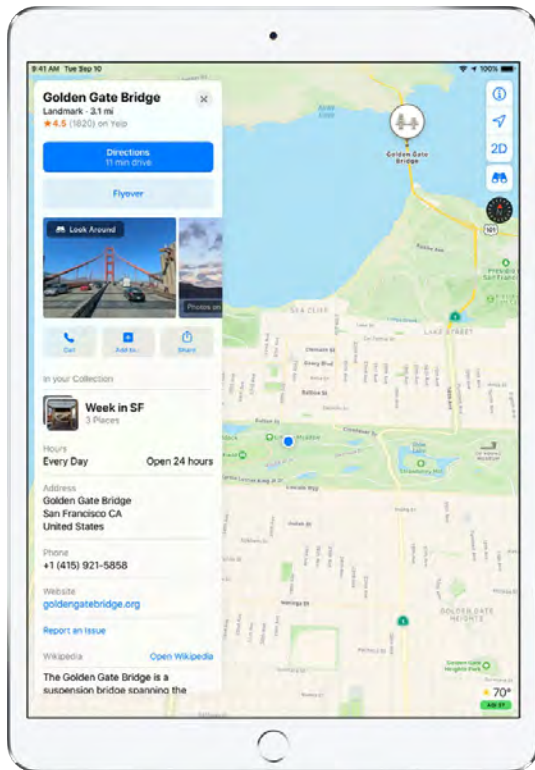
9:41 AM Tue Sep 10

100%

Golden Gate Bridge

Landmark · 3.1 mi

★ 4.5 (1820) on Yelp

Directions

11 min drive

Flyover

Look Around

Photos on

Call

Add to...

Share

In your Collection

Week in SF

3 Places

Hours

Every Day

Open 24 hours

Address

Golden Gate Bridge

San Francisco CA

United States

Phone

+1 (415) 921-5858

Website

goldengatebridge.org

Report an Issue

Wikipedia

Open Wikipedia

The Golden Gate Bridge is a suspension bridge spanning the

2D

Golden Gate Bridge

101

SEA CLIFF

LAKE STREET

GOLDEN GATE HEIGHTS

70°

AQI 37